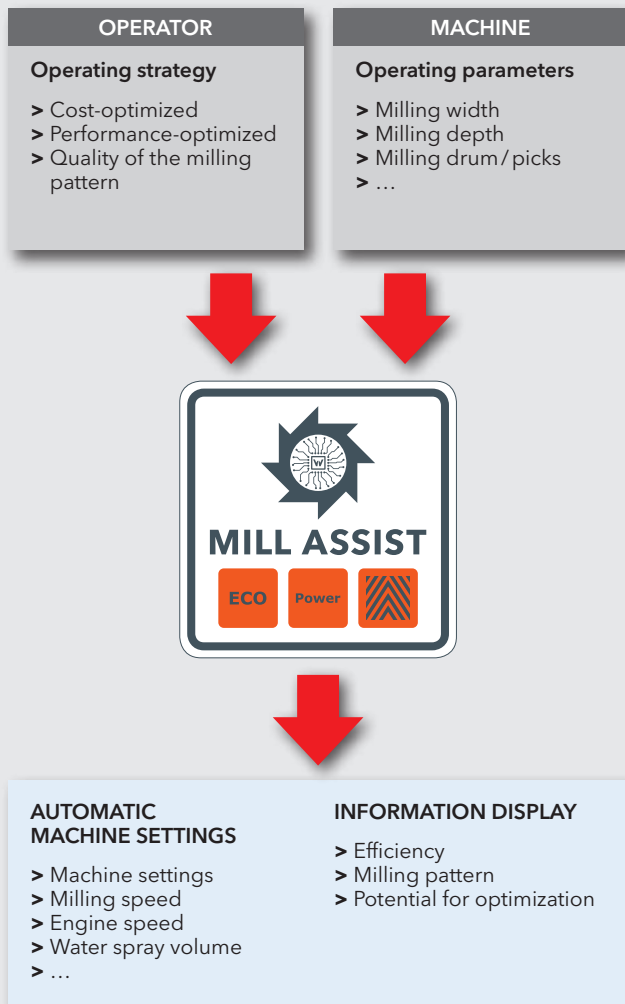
OPERATOR

Operating strategy

> Cost-optimized
> Performance-optimized
> Quality of the milling pattern

MACHINE

Operating parameters

> Milling width
> Milling depth
> Milling drum / picks
> …

W

MILL ASSIST

ECO

Power

AUTOMATIC MACHINE SETTINGS

> Machine settings
> Milling speed
> Engine speed
> Water spray volume
> …

INFORMATION DISPLAY

> Efficiency
> Milling pattern
> Potential for optimization